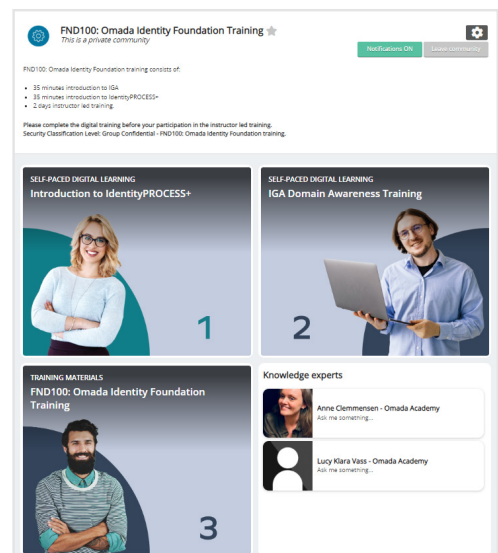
FND100: Omada Identity Foundation Training
This is a private community

Notifications ON
Leave community

FND100: Omada Identity Foundation training consists of:

- 35 minutes introduction to IGA
- 35 minutes introduction to IdentityPROCESS+
- 2 days instructor led training

Please complete the digital training before your participation in the instructor led training.
Security Classification Level: Group Confidential - FND100: Omada Identity Foundation training.

SELF-PACED DIGITAL LEARNING
Introduction to IdentityPROCESS+

1

SELF-PACED DIGITAL LEARNING
IGA Domain Awareness Training

2

TRAINING MATERIALS
FND100: Omada Identity Foundation Training

3

Knowledge experts

Anne Clemmensen - Omada Academy
Ask me something...

Lucy Klara Vass - Omada Academy
Ask me something...